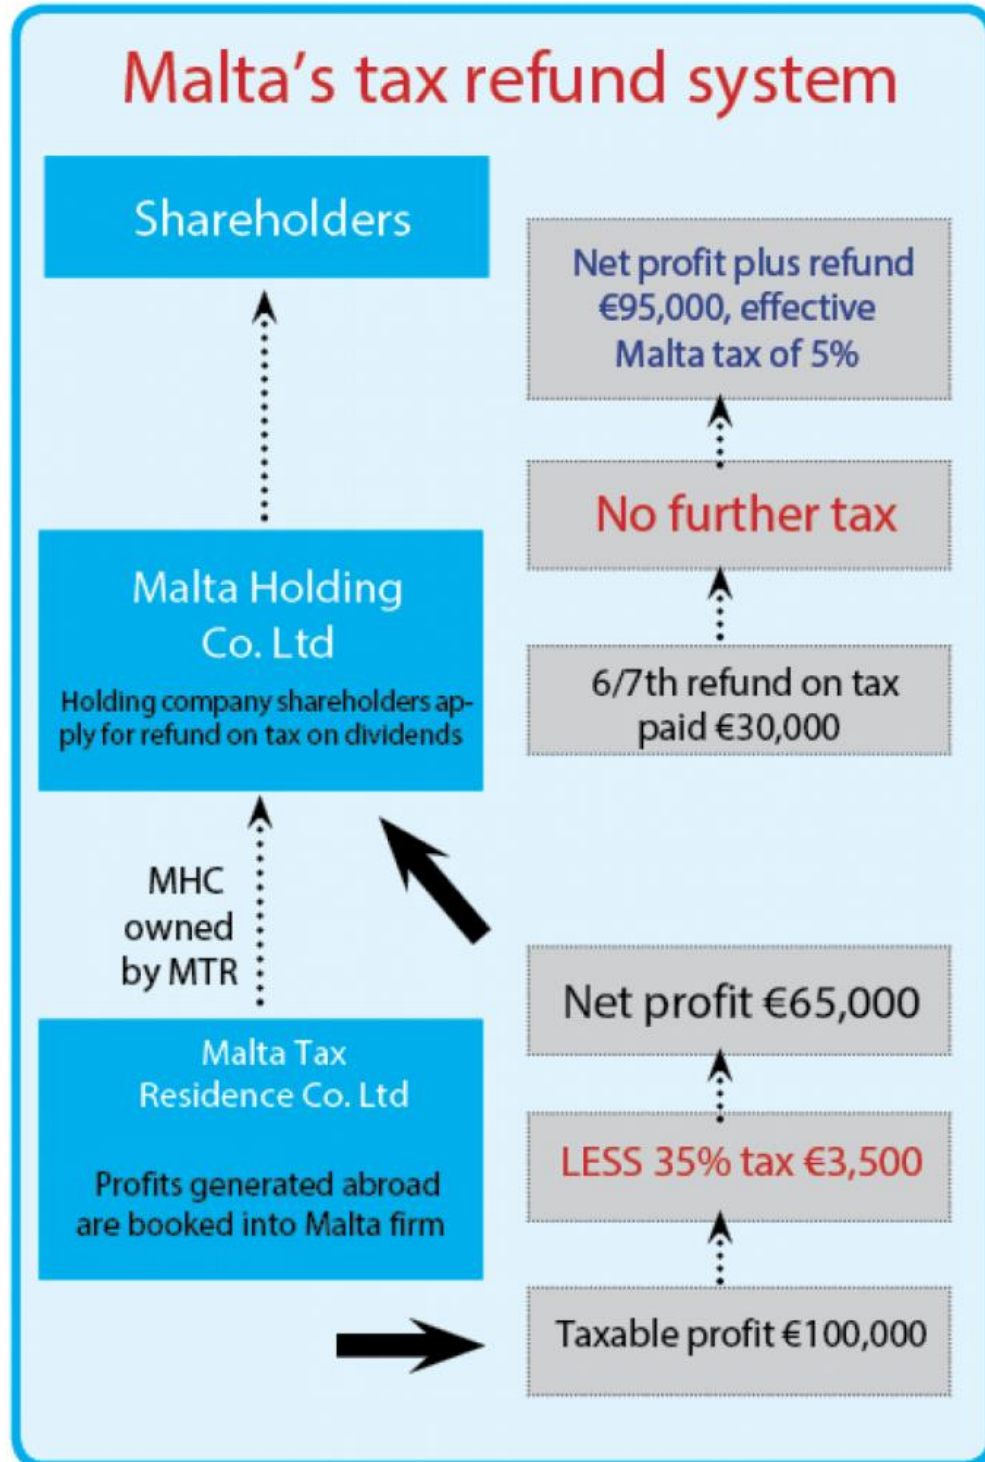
Malta's tax refund system

Shareholders

Net profit plus refund €95,000, effective Malta tax of 5%

No further tax

6/7th refund on tax paid €30,000

Malta Holding Co. Ltd

Holding company shareholders apply for refund on tax on dividends

MHC owned by MTR

Net profit €65,000

LESS 35% tax €3,500

Malta Tax Residence Co. Ltd

Profits generated abroad are booked into Malta firm

Taxable profit €100,000